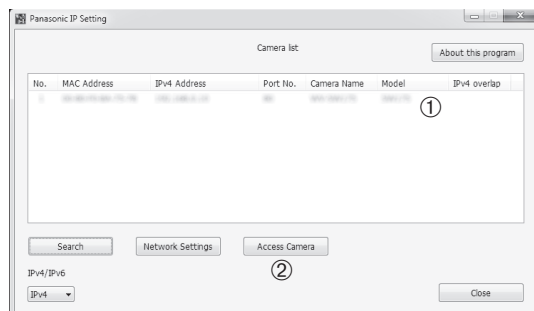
Panasonic IP Setting

Camera list

About this program

| No. | MAC Address | IPv4 Address | Port No. | Camera Name | Model | IPv4 overlap |
|---|---|---|---|---|---|---|
| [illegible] | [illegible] | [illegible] | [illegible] | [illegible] | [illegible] | |

①

Search

Network Settings

Access Camera

②

IPv4/IPv6

IPv4

Close